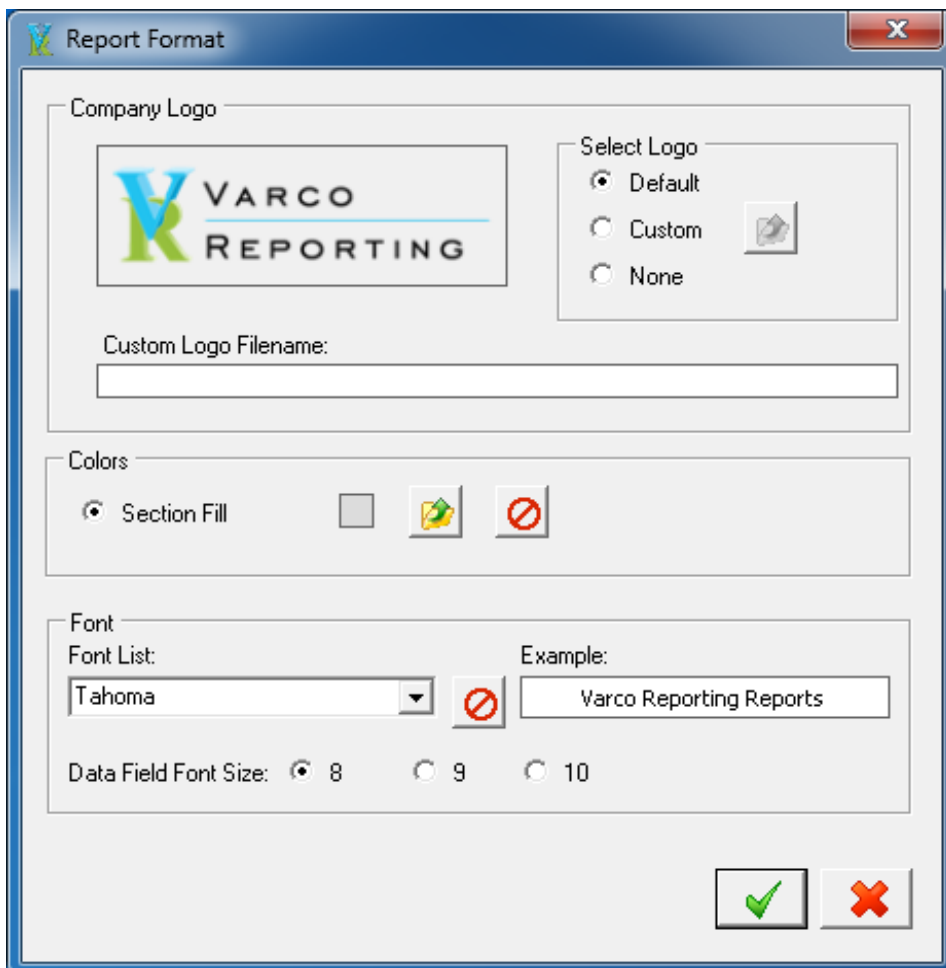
Report Format

Company Logo

VARCO REPORTING

Select Logo
Default
Custom
None

Custom Logo Filename:

Colors
Section Fill

Font
Font List:
Tahoma
Example:
Varco Reporting Reports

Data Field Font Size: 8 9 10